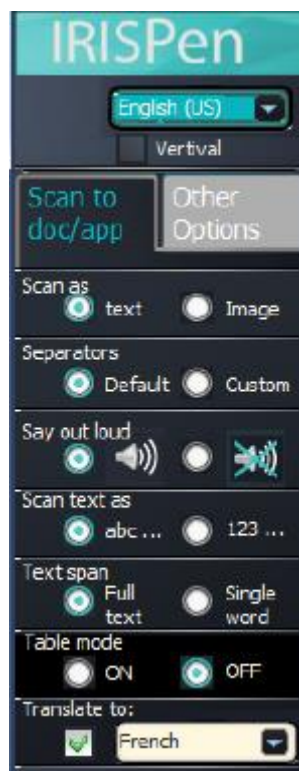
IRISPen

English (US)

Vertival

Scan to doc/app

Other Options

Scan as

text

Image

Separators

Default

Custom

Say out loud

Scan text as

abc ...

123 ...

Text span

Full text

Single word

Table mode

ON

OFF

Translate to:

French